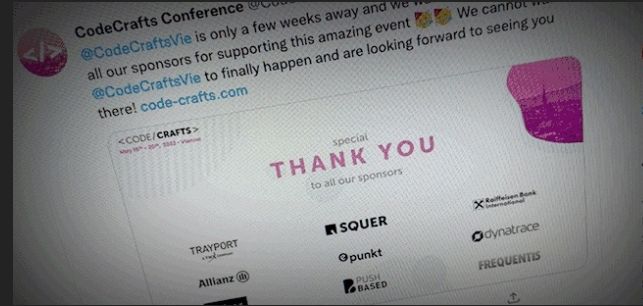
CodeCrafts Conference @Co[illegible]

@CodeCraftsVie is only a few weeks away and we w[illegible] all our sponsors for supporting this amazing event 🥳🥳 We cannot w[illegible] @CodeCraftsVie to finally happen and are looking forward to seeing you there! code-crafts.com

<CODE/CRAFTS>
May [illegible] 2022 · Vienna

special
THANK YOU
to all our sponsors

TRAYPORT
SQUER
Raiffeisen Bank International
punkt
dynatrace
Allianz
PUSH BASED
FREQUENTIS